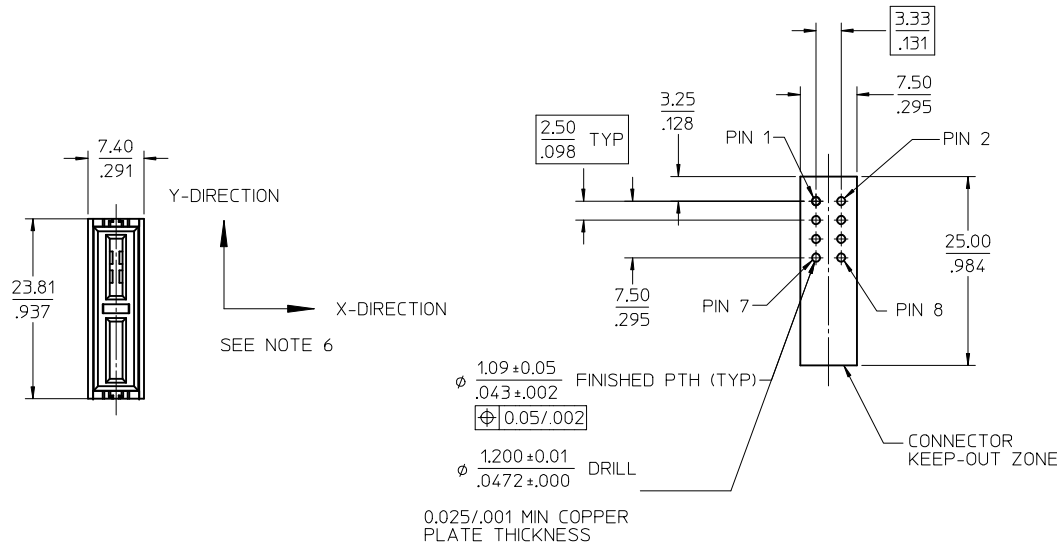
$\frac{7.40}{.291}$

$\frac{23.81}{.937}$

Y-DIRECTION

X-DIRECTION

SEE NOTE 6

$\frac{3.33}{.131}$

$\frac{7.50}{.295}$

$\frac{3.25}{.128}$

$\frac{2.50}{.098}$ TYP

PIN 1

PIN 2

$\frac{25.00}{.984}$

$\frac{7.50}{.295}$

PIN 7

PIN 8

$\phi$ $\frac{1.09 \pm 0.05}{.043 \pm .002}$ FINISHED PTH (TYP)

$\oplus$ 0.05/.002

$\phi$ $\frac{1.200 \pm 0.01}{.0472 \pm .000}$ DRILL

CONNECTOR KEEP-OUT ZONE

0.025/.001 MIN COPPER PLATE THICKNESS